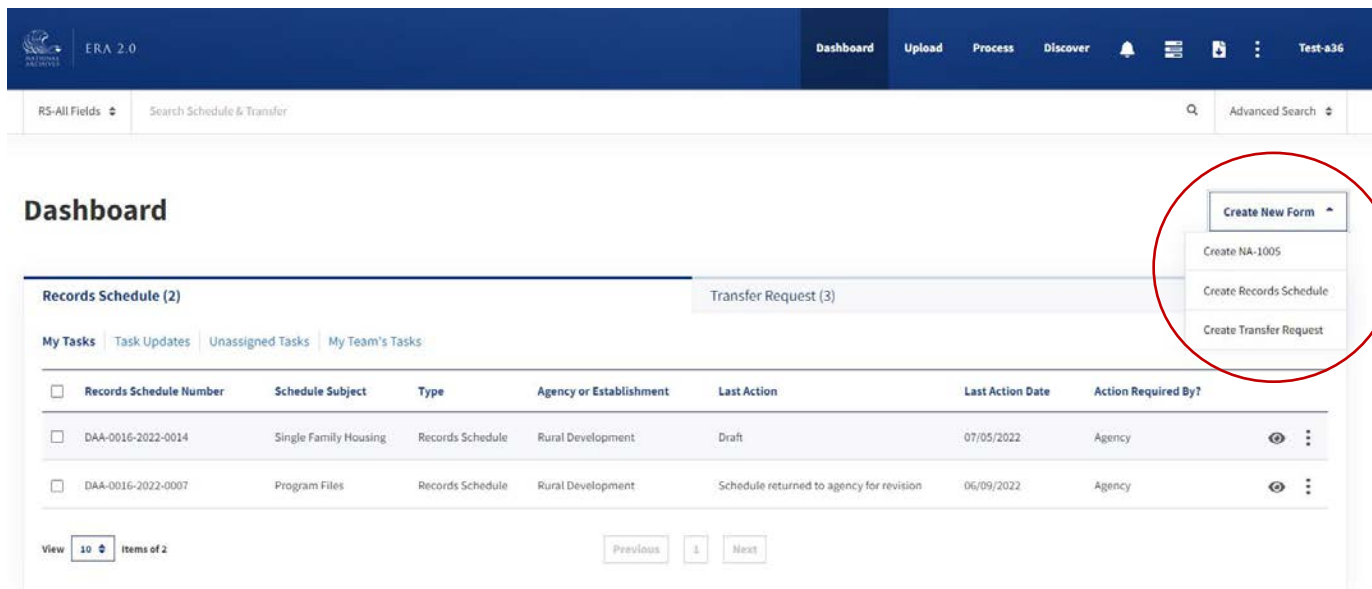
NATIONAL ARCHIVES ERA 2.0

Dashboard Upload Process Discover Test-a36

RS-All Fields ⇕ Search Schedule & Transfer Advanced Search ⇕

Dashboard

Create New Form

Create NA-1005

Create Records Schedule

Create Transfer Request

Records Schedule (2) Transfer Request (3)

My Tasks | Task Updates | Unassigned Tasks | My Team's Tasks

| | Records Schedule Number | Schedule Subject | Type | Agency or Establishment | Last Action | Last Action Date | Action Required By? |
|---|---|---|---|---|---|---|---|
| ☐ | DAA-0016-2022-0014 | Single Family Housing | Records Schedule | Rural Development | Draft | 07/05/2022 | Agency |
| ☐ | DAA-0016-2022-0007 | Program Files | Records Schedule | Rural Development | Schedule returned to agency for revision | 06/09/2022 | Agency |

View 10 ⇕ Items of 2

Previous 1 Next